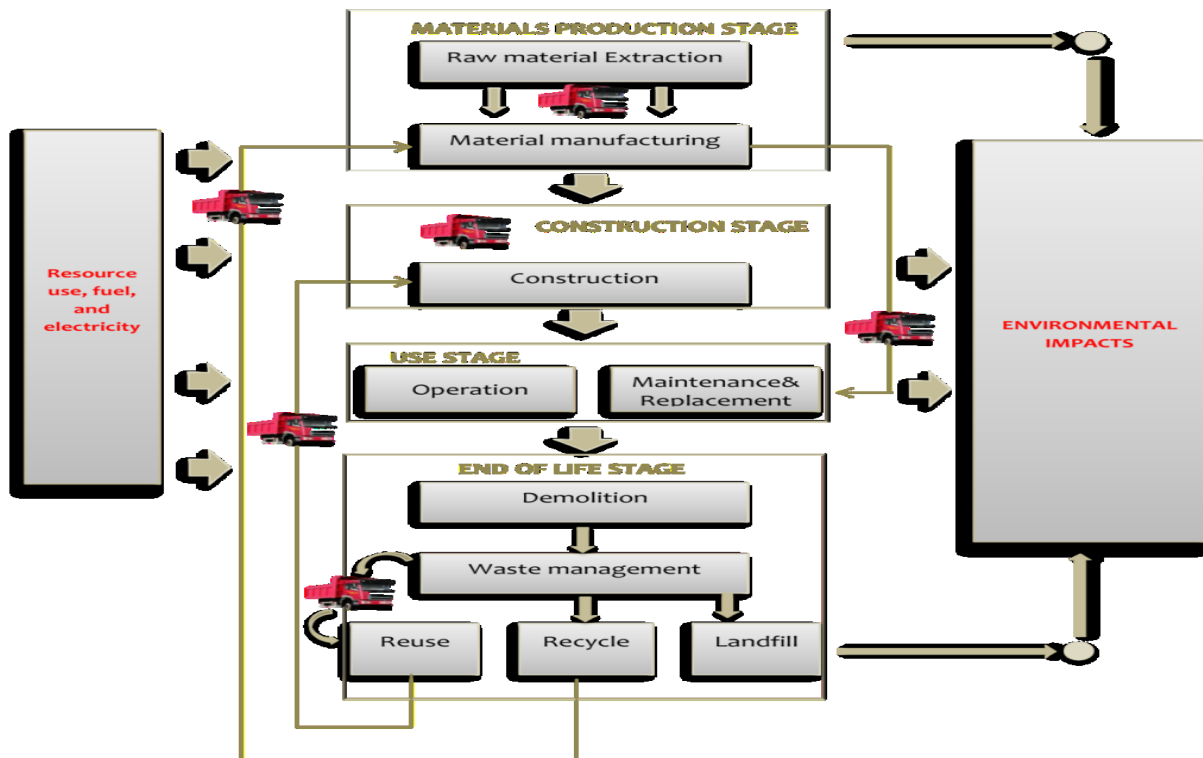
Resource use, fuel, and electricity

MATERIALS PRODUCTION STAGE

Raw material Extraction

Material manufacturing

CONSTRUCTION STAGE

Construction

USE STAGE

Operation

Maintenance& Replacement

END OF LIFE STAGE

Demolition

Waste management

Reuse

Recycle

Landfill

ENVIRONMENTAL IMPACTS